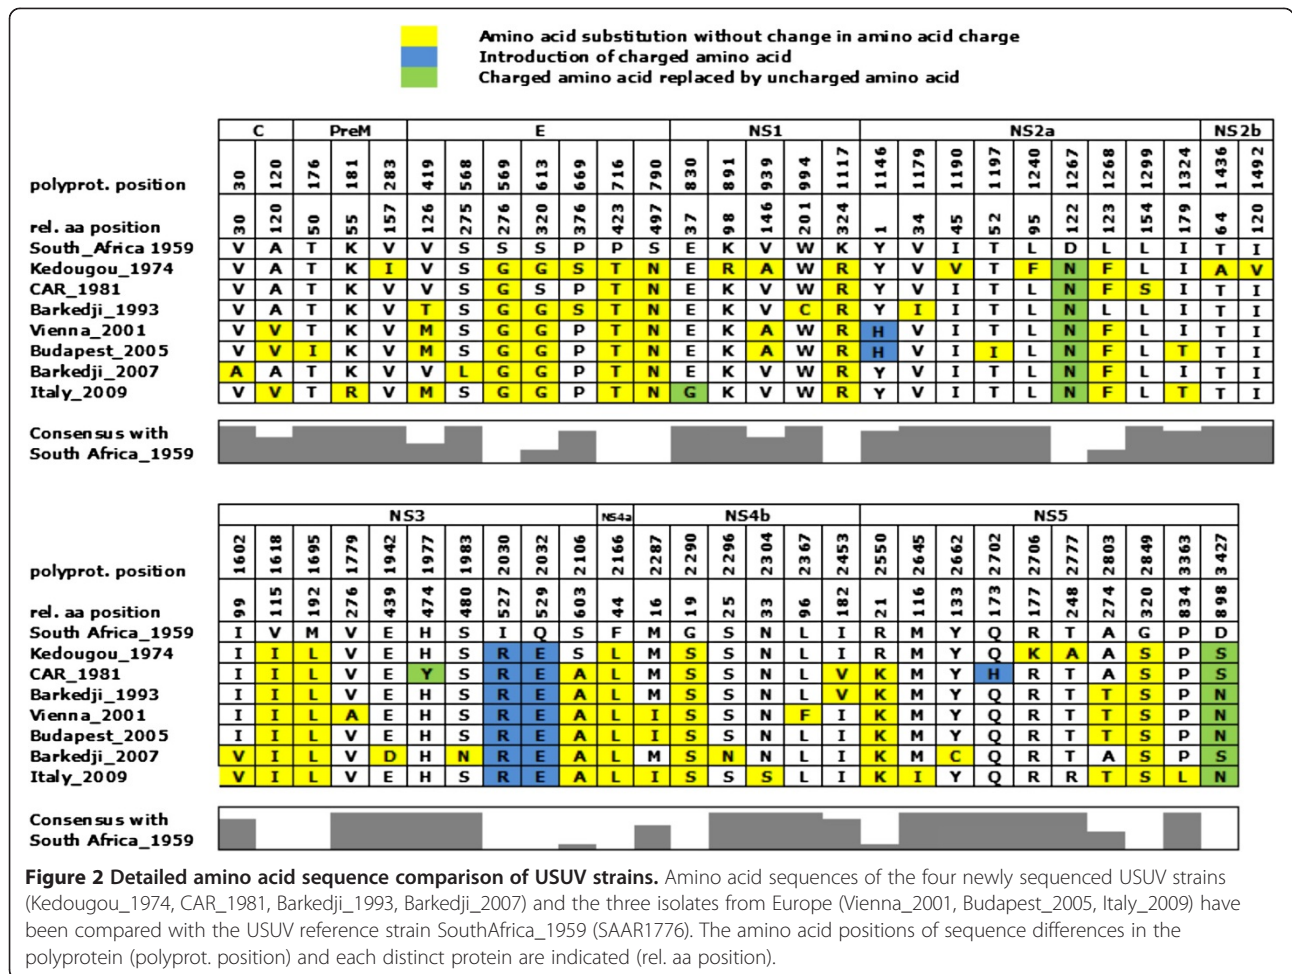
Amino acid substitution without change in amino acid charge
Introduction of charged amino acid
Charged amino acid replaced by uncharged amino acid

| | C | | PreM | | | E | | | | | | | NS1 | | | | | NS2a | | | | | | | | | NS2b | |
|---|---|---|---|---|---|---|---|---|---|---|---|---|---|---|---|---|---|---|---|---|---|---|---|---|---|---|---|---|
| polyprot. position | 30 | 120 | 176 | 181 | 283 | 419 | 568 | 569 | 613 | 669 | 716 | 790 | 830 | 891 | 939 | 994 | 1117 | 1146 | 1179 | 1190 | 1197 | 1240 | 1267 | 1268 | 1299 | 1324 | 1436 | 1492 |
| rel. aa position | 30 | 120 | 50 | 55 | 157 | 126 | 275 | 276 | 320 | 376 | 423 | 497 | 37 | 98 | 146 | 201 | 324 | 1 | 34 | 45 | 52 | 95 | 122 | 123 | 154 | 179 | 64 | 120 |
| South_Africa 1959 | V | A | T | K | V | V | S | S | S | P | P | S | E | K | V | W | K | Y | V | I | T | L | D | L | L | I | T | I |
| Kedougou_1974 | V | A | T | K | I | V | S | G | G | S | T | N | E | R | A | W | R | Y | V | V | T | F | N | F | L | I | A | V |
| CAR_1981 | V | A | T | K | V | V | S | G | S | P | T | N | E | K | V | W | R | Y | V | I | T | L | N | F | S | I | T | I |
| Barkedji_1993 | V | A | T | K | V | T | S | G | G | S | T | N | E | K | V | C | R | Y | I | I | T | L | N | L | L | I | T | I |
| Vienna_2001 | V | V | T | K | V | M | S | G | G | P | T | N | E | K | A | W | R | H | V | I | T | L | N | F | L | I | T | I |
| Budapest_2005 | V | V | I | K | V | M | S | G | G | P | T | N | E | K | A | W | R | H | V | I | I | L | N | F | L | T | T | I |
| Barkedji_2007 | A | A | T | K | V | V | L | G | G | P | T | N | E | K | V | W | R | Y | V | I | T | L | N | F | L | I | T | I |
| Italy_2009 | V | V | T | R | V | M | S | G | G | P | T | N | G | K | V | W | R | Y | V | I | T | L | N | F | L | T | T | I |

Consensus with South Africa_1959

| | NS3 | | | | | | | | | | NS4a | NS4b | | | | | | NS5 | | | | | | | | | | |
|---|---|---|---|---|---|---|---|---|---|---|---|---|---|---|---|---|---|---|---|---|---|---|---|---|---|---|---|---|
| polyprot. position | 1602 | 1618 | 1695 | 1779 | 1942 | 1977 | 1983 | 2030 | 2032 | 2106 | 2166 | 2287 | 2290 | 2296 | 2304 | 2367 | 2453 | 2550 | 2645 | 2662 | 2702 | 2706 | 2777 | 2803 | 2849 | 3363 | 3427 |
| rel. aa position | 99 | 115 | 192 | 276 | 439 | 474 | 480 | 527 | 529 | 603 | 44 | 16 | 19 | 25 | 33 | 96 | 182 | 21 | 116 | 133 | 173 | 177 | 248 | 274 | 320 | 834 | 898 |
| South_Africa_1959 | I | V | M | V | E | H | S | I | Q | S | F | M | G | S | N | L | I | R | M | Y | Q | R | T | A | G | P | D |
| Kedougou_1974 | I | I | L | V | E | H | S | R | E | S | L | M | S | S | N | L | I | R | M | Y | Q | K | A | A | S | P | S |
| CAR_1981 | I | I | L | V | E | Y | S | R | E | A | L | M | S | S | N | L | V | K | M | Y | H | R | T | A | S | P | S |
| Barkedji_1993 | I | I | L | V | E | H | S | R | E | A | L | M | S | S | N | L | V | K | M | Y | Q | R | T | T | S | P | N |
| Vienna_2001 | I | I | L | A | E | H | S | R | E | A | L | I | S | S | N | F | I | K | M | Y | Q | R | T | T | S | P | N |
| Budapest_2005 | I | I | L | V | E | H | S | R | E | A | L | I | S | S | N | L | I | K | M | Y | Q | R | T | T | S | P | N |
| Barkedji_2007 | V | I | L | V | D | H | N | R | E | A | L | M | S | N | N | L | I | K | M | C | Q | R | T | A | S | P | S |
| Italy_2009 | V | I | L | V | E | H | S | R | E | A | L | I | S | S | S | L | I | K | I | Y | Q | R | R | T | S | L | N |

Consensus with South Africa_1959

**Figure 2 Detailed amino acid sequence comparison of USUV strains.** Amino acid sequences of the four newly sequenced USUV strains (Kedougou_1974, CAR_1981, Barkedji_1993, Barkedji_2007) and the three isolates from Europe (Vienna_2001, Budapest_2005, Italy_2009) have been compared with the USUV reference strain SouthAfrica_1959 (SAAR1776). The amino acid positions of sequence differences in the polyprotein (polyprot. position) and each distinct protein are indicated (rel. aa position).